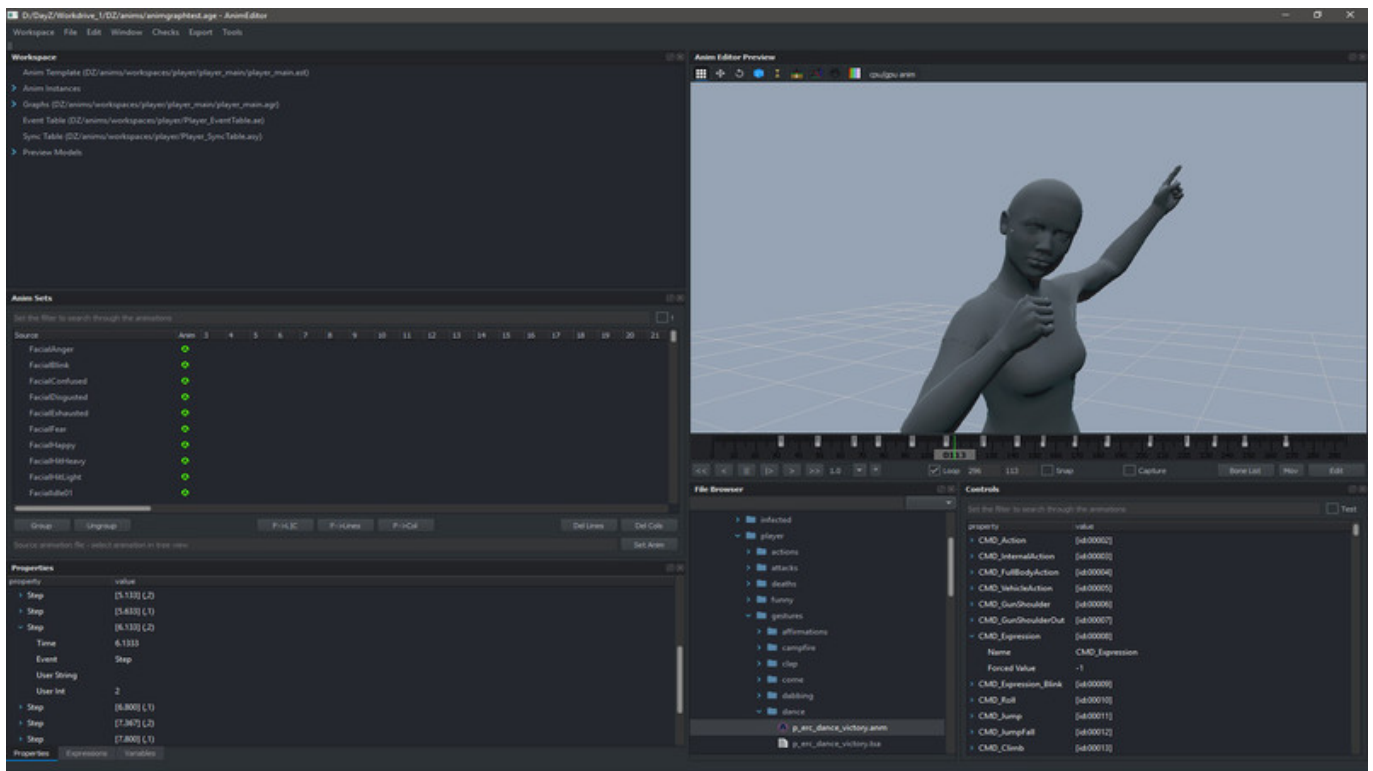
D:/DayZ/Workdrive_1/DZ/anims/animgraphtest.age - AnimEditor

Workspace File Edit Window Checks Export Tools

Workspace
Anim Template (DZ/anims/workspaces/player/player_main/player_main.ast)
Anim Instances
Graphs (DZ/anims/workspaces/player/player_main/player_main.agr)
Event Table (DZ/anims/workspaces/player/Player_EventTable.ae)
Sync Table (DZ/anims/workspaces/player/Player_SyncTable.asy)
Preview Models

Anim Editor Preview
cpu/gpu anim

0113
Loop 296 113 Snap Capture Bone List Mov Edit

Anim Sets
Set the filter to search through the animations

| Source | Anim | 3 | 4 | 5 | 6 | 7 | 8 | 9 | 10 | 11 | 12 | 13 | 14 | 15 | 16 | 17 | 18 | 19 | 20 | 21 |
|---|---|---|---|---|---|---|---|---|---|---|---|---|---|---|---|---|---|---|---|---|
| FacialAnger | | | | | | | | | | | | | | | | | | | | |
| FacialBlink | | | | | | | | | | | | | | | | | | | | |
| FacialConfused | | | | | | | | | | | | | | | | | | | | |
| FacialDisgusted | | | | | | | | | | | | | | | | | | | | |
| FacialExhausted | | | | | | | | | | | | | | | | | | | | |
| FacialFear | | | | | | | | | | | | | | | | | | | | |
| FacialHappy | | | | | | | | | | | | | | | | | | | | |
| FacialHitHeavy | | | | | | | | | | | | | | | | | | | | |
| FacialHitLight | | | | | | | | | | | | | | | | | | | | |
| FacialIdle01 | | | | | | | | | | | | | | | | | | | | |

Group Ungroup P->L|C P->Lines P->Col Del Lines Del Cols
Source animation file - select animation in tree view Set Anim

Properties
| property | value |
|---|---|
| Step | [5.133] (,2) |
| Step | [5.633] (,1) |
| Step | [6.133] (,2) |
| Time | 6.1333 |
| Event | Step |
| User String | |
| User Int | 2 |
| Step | [6.800] (,1) |
| Step | [7.367] (,2) |
| Step | [7.800] (,1) |

Properties Expressions Variables

File Browser
infected
player
actions
attacks
deaths
funny
gestures
affirmations
campfire
clap
come
dabbing
dance
p_erc_dance_victory.anm
p_erc_dance_victory.txa

Controls
Set the filter to search through the animations Test

| property | value |
|---|---|
| CMD_Action | [id:00002] |
| CMD_InternalAction | [id:00003] |
| CMD_FullBodyAction | [id:00004] |
| CMD_VehicleAction | [id:00005] |
| CMD_GunShoulder | [id:00006] |
| CMD_GunShoulderOut | [id:00007] |
| CMD_Expression | [id:00008] |
| Name | CMD_Expression |
| Forced Value | -1 |
| CMD_Expression_Blink | [id:00009] |
| CMD_Roll | [id:00010] |
| CMD_Jump | [id:00011] |
| CMD_JumpFall | [id:00012] |
| CMD_Climb | [id:00013] |